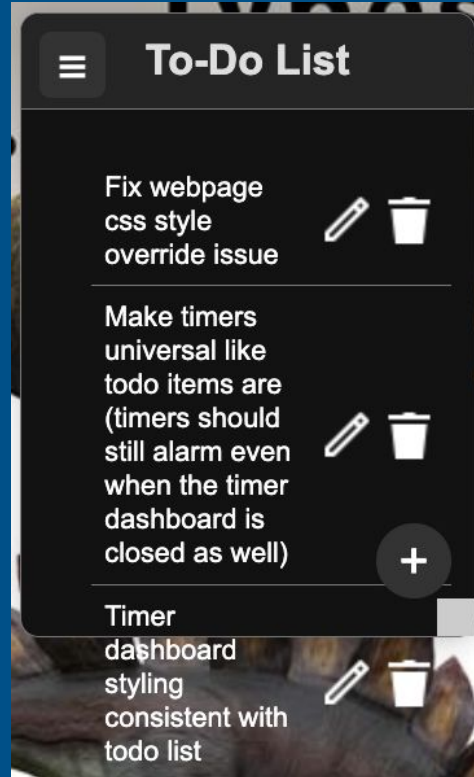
To-Do List

Fix webpage css style override issue

Make timers universal like todo items are (timers should still alarm even when the timer dashboard is closed as well)

Timer dashboard styling consistent with todo list